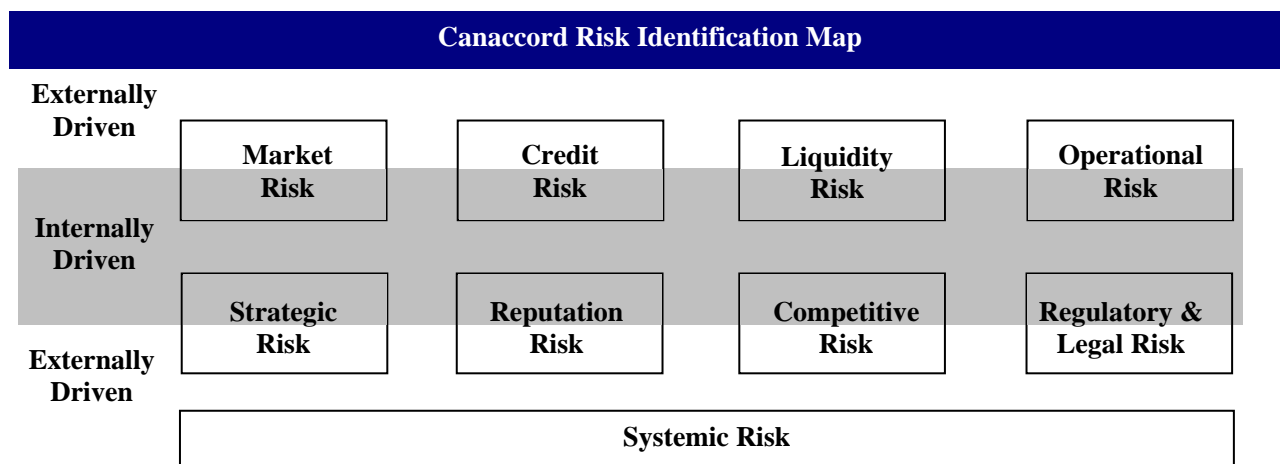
Canaccord Risk Identification Map

Externally Driven

Market Risk

Credit Risk

Liquidity Risk

Operational Risk

Internally Driven

Strategic Risk

Reputation Risk

Competitive Risk

Regulatory & Legal Risk

Externally Driven

Systemic Risk